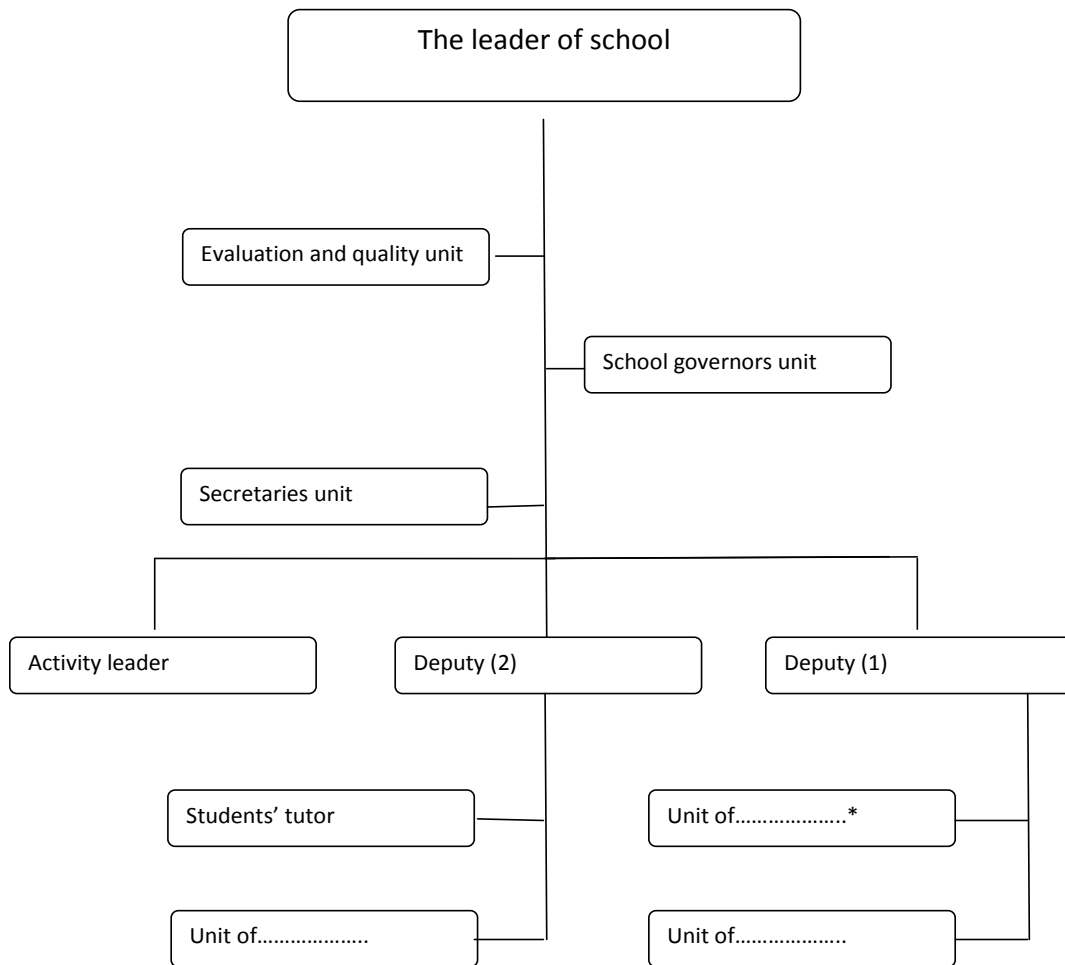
The leader of school

Evaluation and quality unit

School governors unit

Secretaries unit

Activity leader

Deputy (2)

Deputy (1)

Students' tutor

Unit of………………..*

Unit of………………..

Unit of………………..